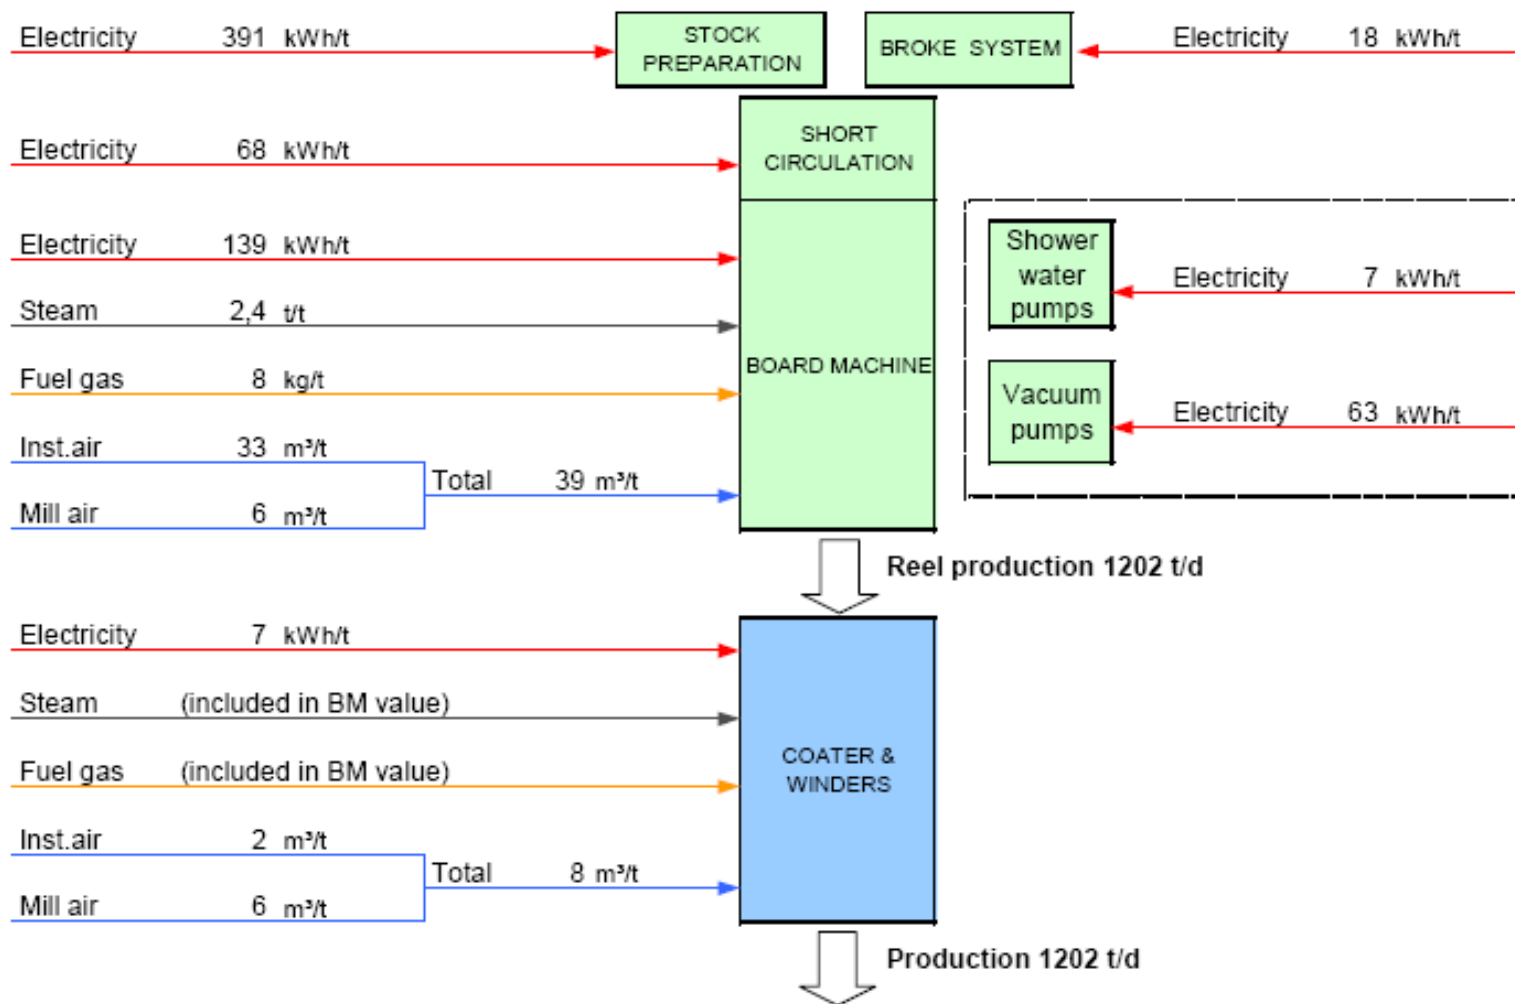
Electricity 391 kWh/t

STOCK PREPARATION

BROKE SYSTEM

Electricity 18 kWh/t

Electricity 68 kWh/t

SHORT CIRCULATION

Electricity 139 kWh/t

Steam 2,4 t/t

Fuel gas 8 kg/t

Inst.air 33 m³/t

Mill air 6 m³/t

Total 39 m³/t

BOARD MACHINE

Shower water pumps

Electricity 7 kWh/t

Vacuum pumps

Electricity 63 kWh/t

Reel production 1202 t/d

Electricity 7 kWh/t

Steam (included in BM value)

Fuel gas (included in BM value)

Inst.air 2 m³/t

Mill air 6 m³/t

Total 8 m³/t

COATER & WINDERS

Production 1202 t/d